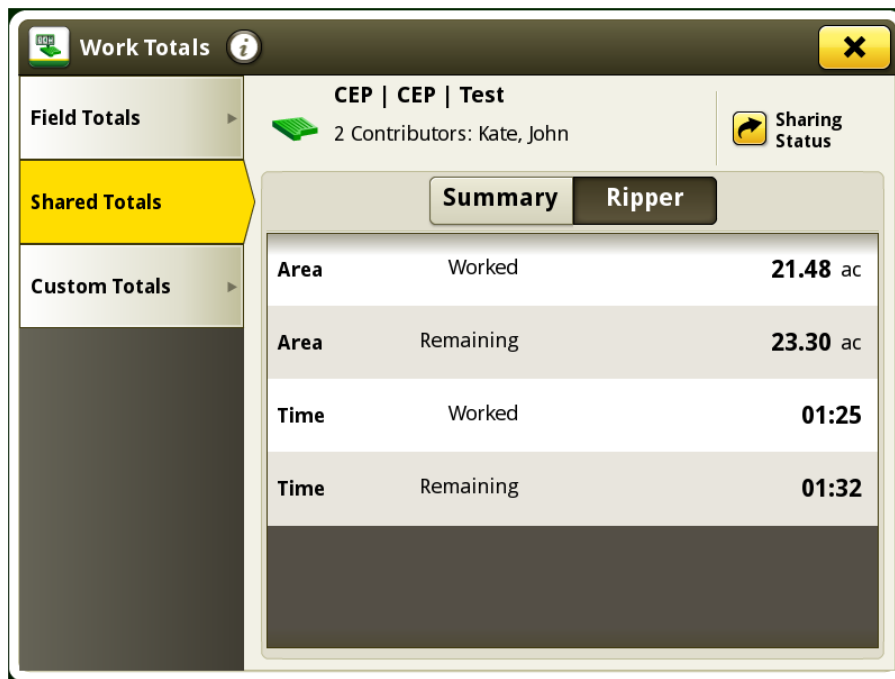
Work Totals

Field Totals

Shared Totals

Custom Totals

CEP | CEP | Test

2 Contributors: Kate, John

Sharing Status

Summary Ripper

| | | |
|---|---|---|
| Area | Worked | 21.48 ac |
| Area | Remaining | 23.30 ac |
| Time | Worked | 01:25 |
| Time | Remaining | 01:32 |